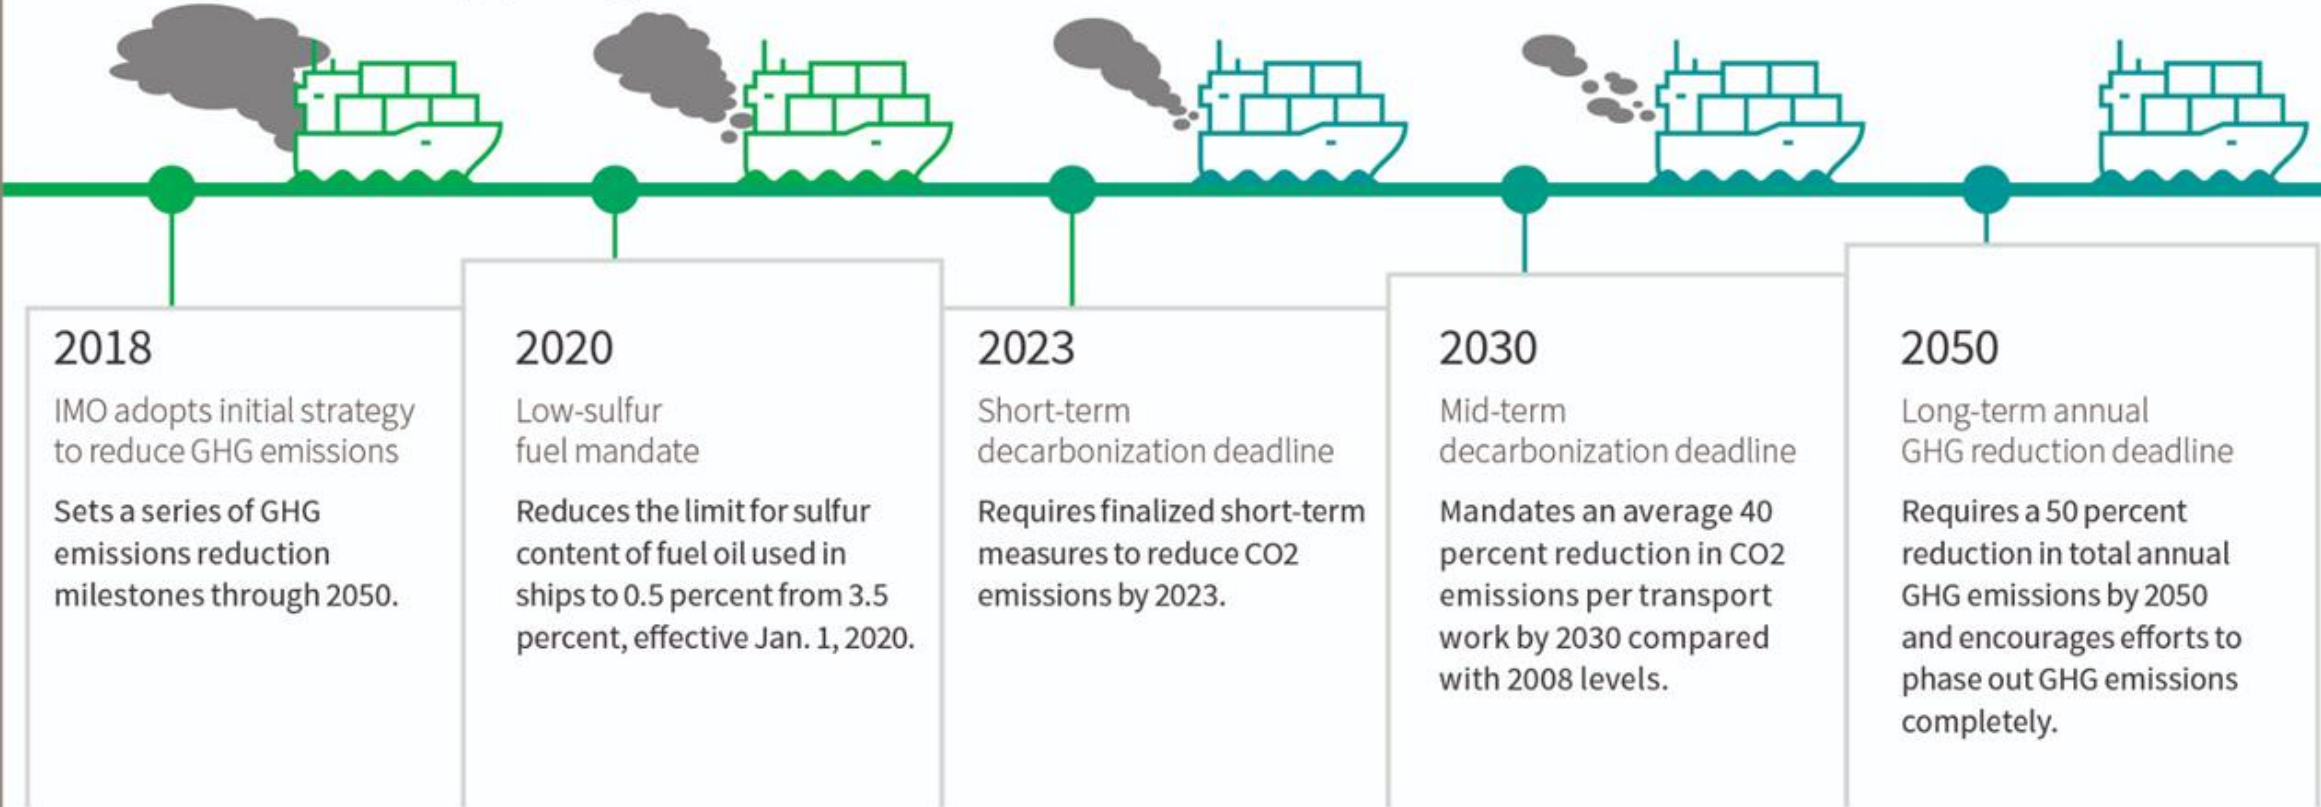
2018

IMO adopts initial strategy to reduce GHG emissions

Sets a series of GHG emissions reduction milestones through 2050.

2020

Low-sulfur fuel mandate

Reduces the limit for sulfur content of fuel oil used in ships to 0.5 percent from 3.5 percent, effective Jan. 1, 2020.

2023

Short-term decarbonization deadline

Requires finalized short-term measures to reduce CO2 emissions by 2023.

2030

Mid-term decarbonization deadline

Mandates an average 40 percent reduction in CO2 emissions per transport work by 2030 compared with 2008 levels.

2050

Long-term annual GHG reduction deadline

Requires a 50 percent reduction in total annual GHG emissions by 2050 and encourages efforts to phase out GHG emissions completely.